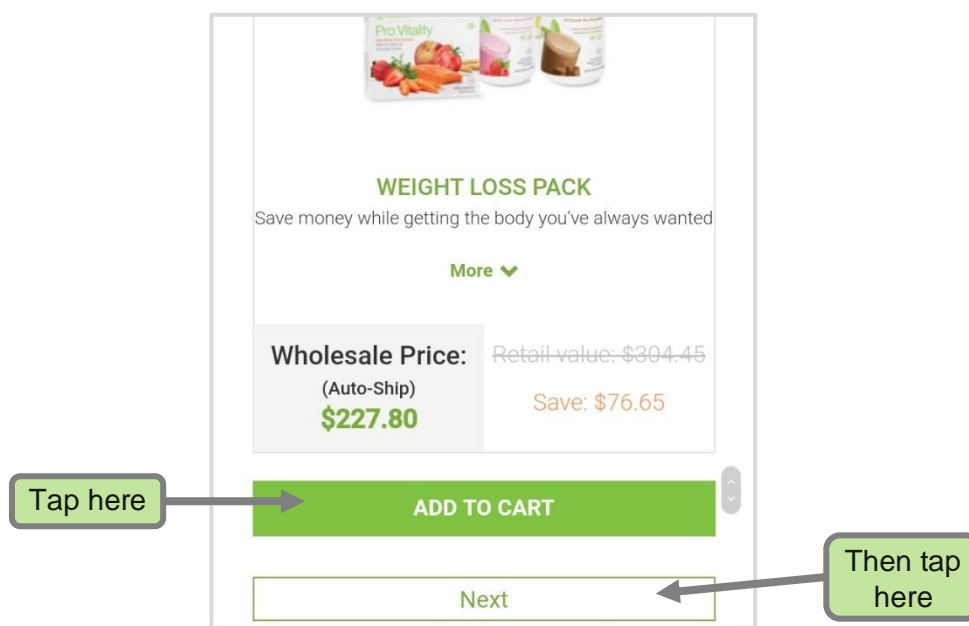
Pro Vitality

WEIGHT LOSS PACK
Save money while getting the body you've always wanted

More

Wholesale Price:
(Auto-Ship)
$227.80

Retail value: $304.45
Save: $76.65

Tap here

ADD TO CART

Then tap here

Next